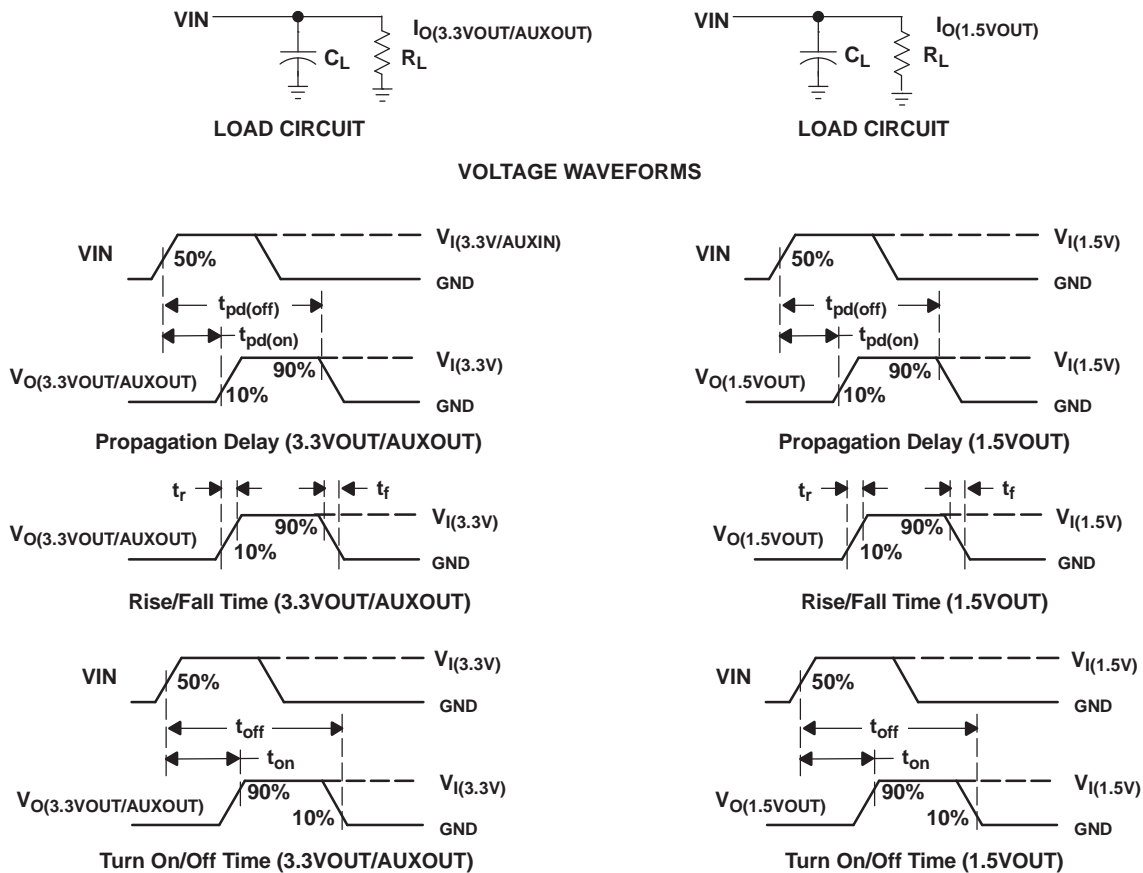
VIN
$I_{O(3.3VOUT/AUXOUT)}$
$C_L$
$R_L$
LOAD CIRCUIT

VIN
$I_{O(1.5VOUT)}$
$C_L$
$R_L$
LOAD CIRCUIT

VOLTAGE WAVEFORMS

VIN
50%
$V_{I(3.3V/AUXIN)}$
GND
$t_{pd(off)}$
$t_{pd(on)}$
$V_{O(3.3VOUT/AUXOUT)}$
10%
90%
$V_{I(3.3V)}$
GND
Propagation Delay (3.3VOUT/AUXOUT)

VIN
50%
$V_{I(1.5V)}$
GND
$t_{pd(off)}$
$t_{pd(on)}$
$V_{O(1.5VOUT)}$
10%
90%
$V_{I(1.5V)}$
GND
Propagation Delay (1.5VOUT)

$t_r$
$t_f$
$V_{O(3.3VOUT/AUXOUT)}$
10%
90%
$V_{I(3.3V)}$
GND
Rise/Fall Time (3.3VOUT/AUXOUT)

$t_r$
$t_f$
$V_{O(1.5VOUT)}$
10%
90%
$V_{I(1.5V)}$
GND
Rise/Fall Time (1.5VOUT)

VIN
50%
$V_{I(3.3V)}$
GND
$t_{off}$
$t_{on}$
$V_{O(3.3VOUT/AUXOUT)}$
90%
10%
$V_{I(3.3V)}$
GND
Turn On/Off Time (3.3VOUT/AUXOUT)

VIN
50%
$V_{I(1.5V)}$
GND
$t_{off}$
$t_{on}$
$V_{O(1.5VOUT)}$
90%
10%
$V_{I(1.5V)}$
GND
Turn On/Off Time (1.5VOUT)